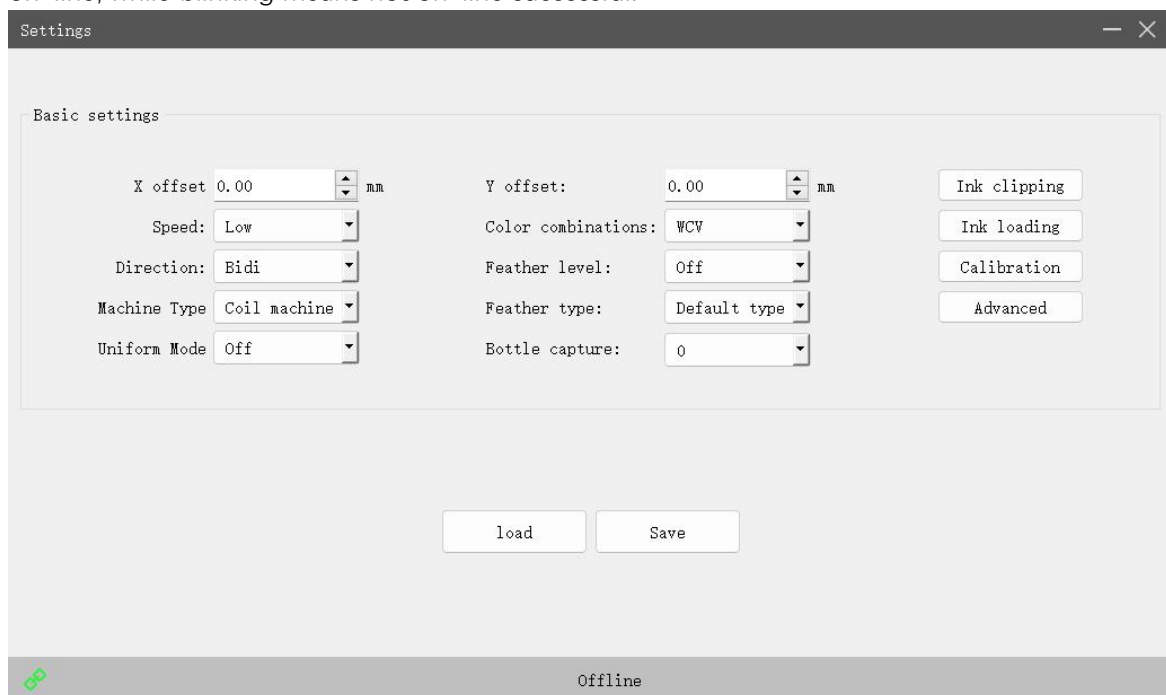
Settings

Basic settings

X offset 0.00 mm
Speed: Low
Direction: Bidi
Machine Type Coil machine
Uniform Mode Off

Y offset: 0.00 mm
Color combinations: WCV
Feather level: Off
Feather type: Default type
Bottle capture: 0

Ink clipping
Ink loading
Calibration
Advanced

load
Save

Offline